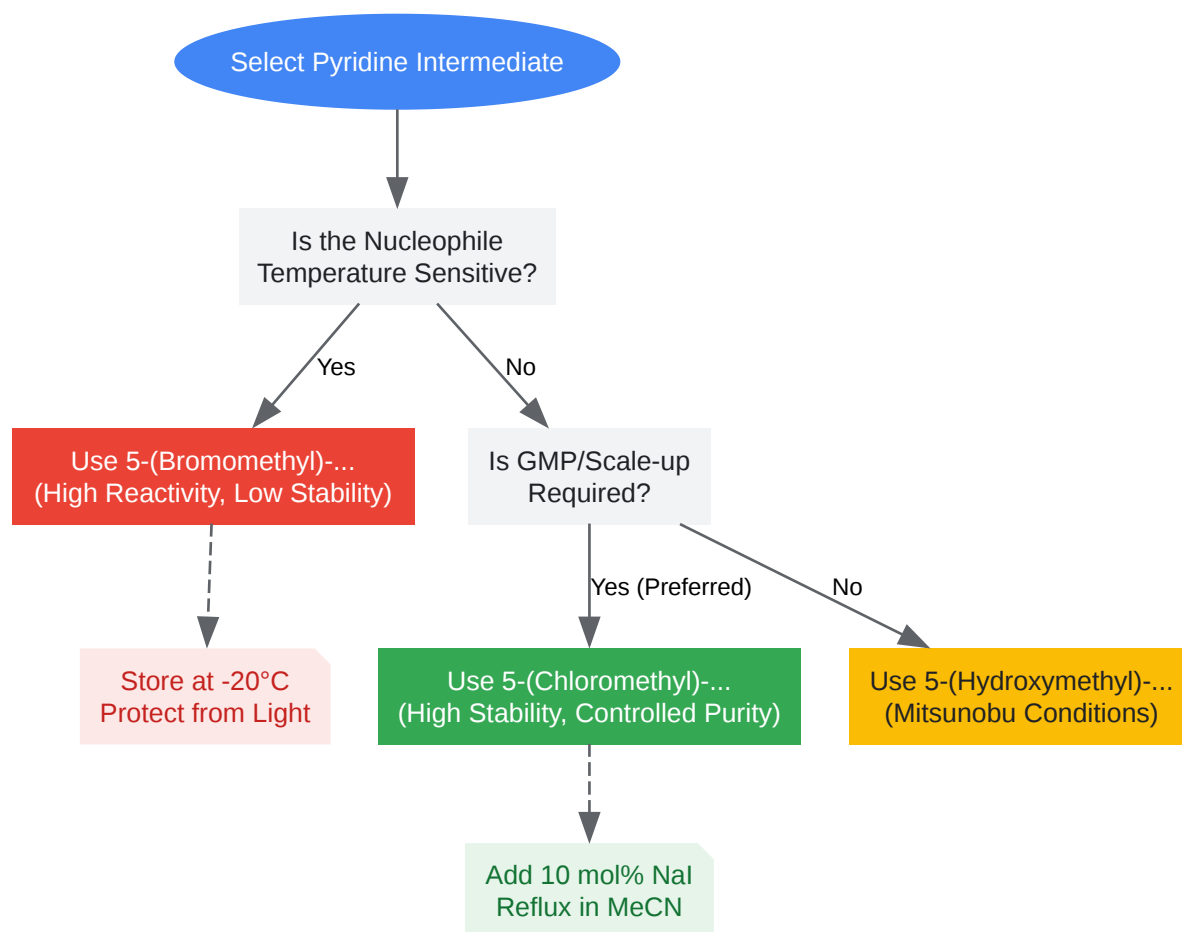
Select Pyridine Intermediate

Is the Nucleophile Temperature Sensitive?

Yes

No

Use 5-(Bromomethyl)-...
(High Reactivity, Low Stability)

Is GMP/Scale-up Required?

Store at -20°C
Protect from Light

Yes (Preferred)

No

Use 5-(Chloromethyl)-...
(High Stability, Controlled Purity)

Use 5-(Hydroxymethyl)-...
(Mitsunobu Conditions)

Add 10 mol% NaI
Reflux in MeCN